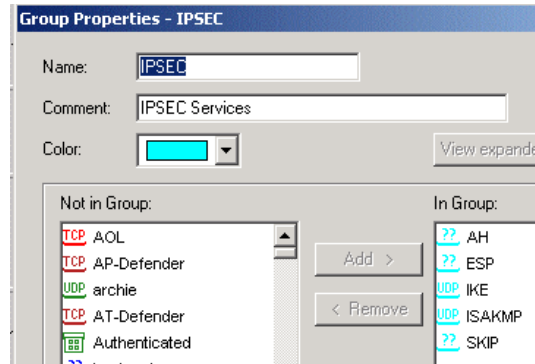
Group Properties - IPSEC

Name: IPSEC

Comment: IPSEC Services

Color:

View expande

Not in Group:

TCP AOL
TCP AP-Defender
UDP archie
TCP AT-Defender
Authenticated

Add >

< Remove

In Group:

?? AH
?? ESP
UDP IKE
UDP ISAKMP
?? SKIP